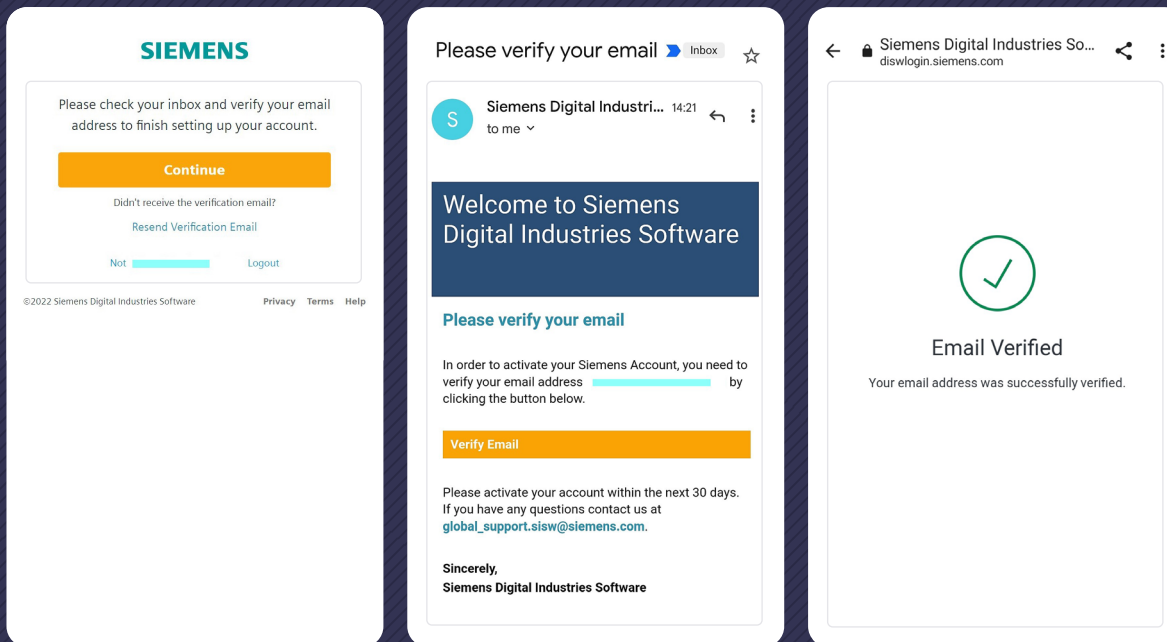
SIEMENS

Please check your inbox and verify your email address to finish setting up your account.

Continue

Didn't receive the verification email?

Resend Verification Email

Not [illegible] Logout

©2022 Siemens Digital Industries Software

Privacy Terms Help

Please verify your email Inbox

Siemens Digital Industri... 14:21

to me

S

Welcome to Siemens Digital Industries Software

Please verify your email

In order to activate your Siemens Account, you need to verify your email address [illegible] by clicking the button below.

Verify Email

Please activate your account within the next 30 days. If you have any questions contact us at global_support.sisw@siemens.com.

Sincerely,
Siemens Digital Industries Software

Siemens Digital Industries So...
diswlogin.siemens.com

Email Verified

Your email address was successfully verified.